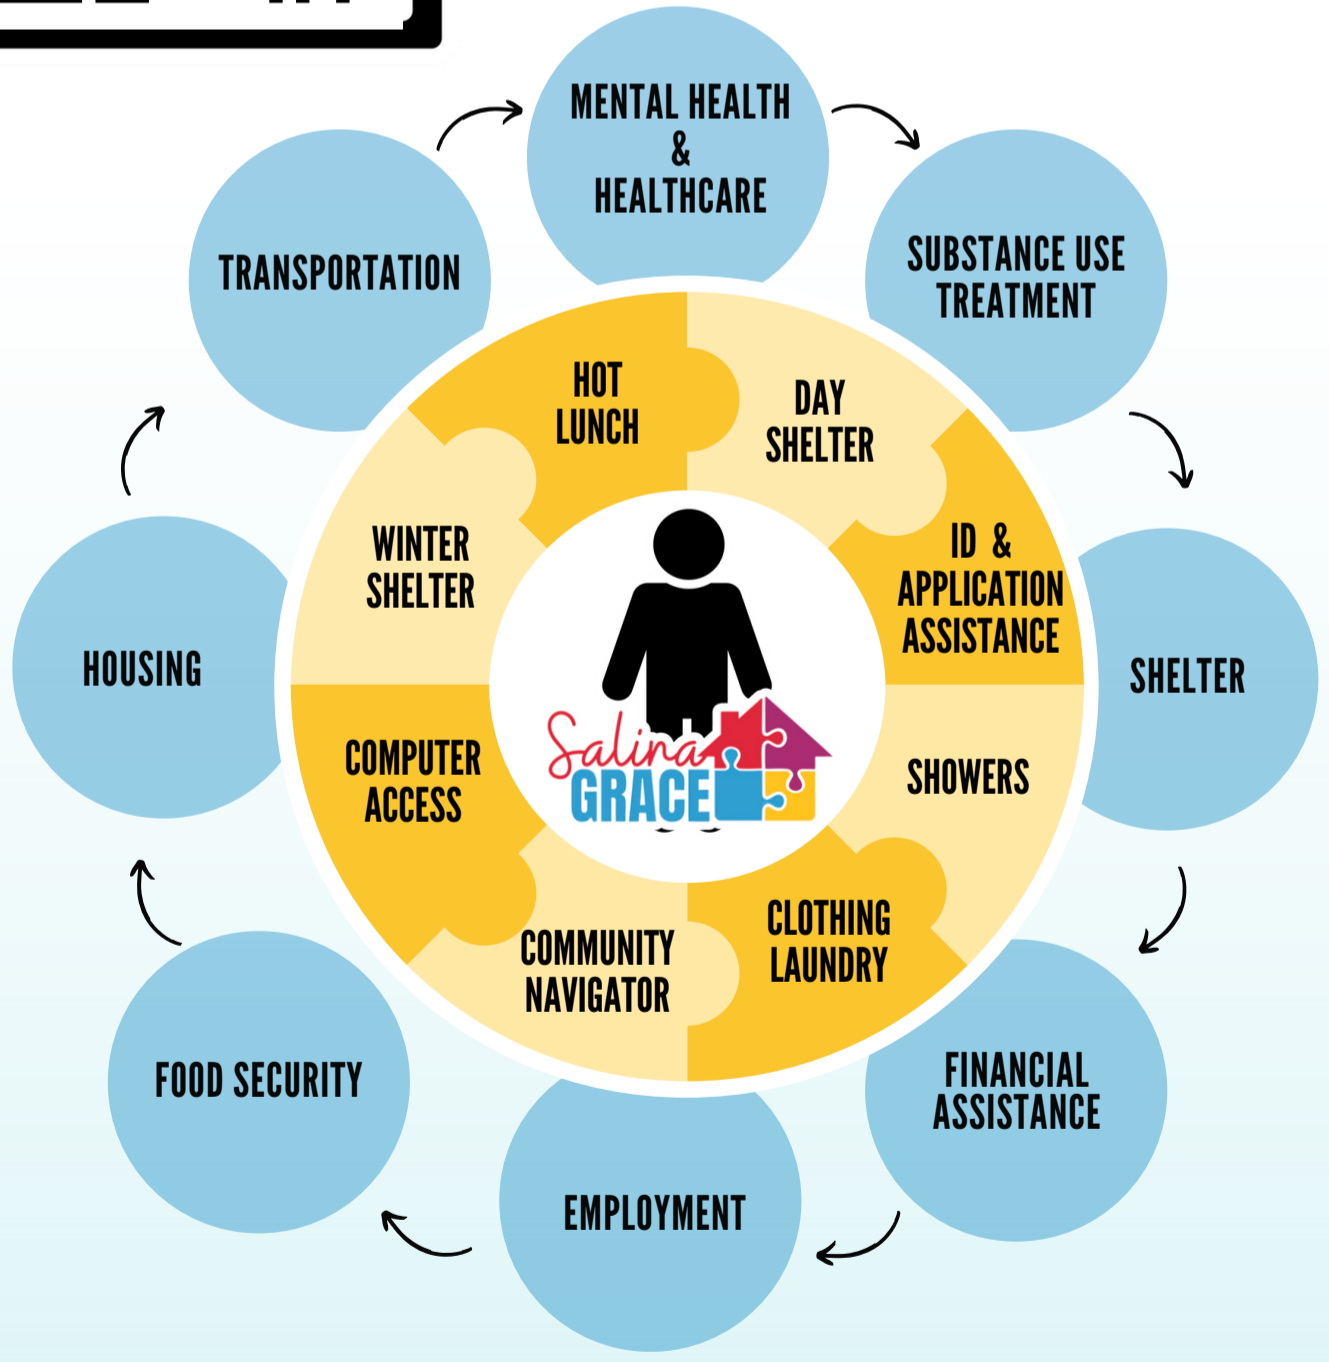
MENTAL HEALTH & HEALTHCARE

SUBSTANCE USE TREATMENT

SHELTER

FINANCIAL ASSISTANCE

EMPLOYMENT

FOOD SECURITY

HOUSING

TRANSPORTATION

HOT LUNCH

DAY SHELTER

ID & APPLICATION ASSISTANCE

SHOWERS

CLOTHING LAUNDRY

COMMUNITY NAVIGATOR

COMPUTER ACCESS

WINTER SHELTER

Salina GRACE